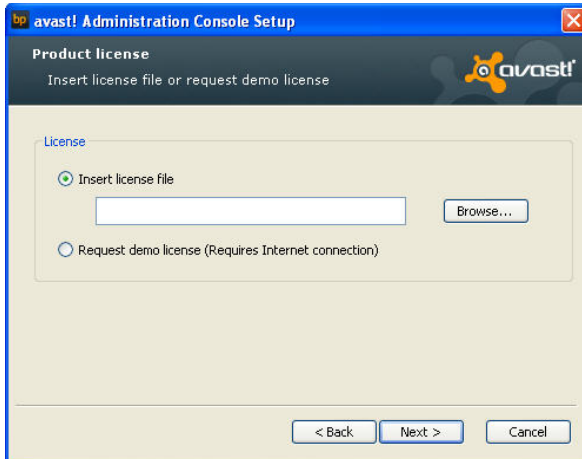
bp avast! Administration Console Setup

Product license

Insert license file or request demo license

avast!

License

Insert license file

Browse...

Request demo license (Requires Internet connection)

< Back

Next >

Cancel